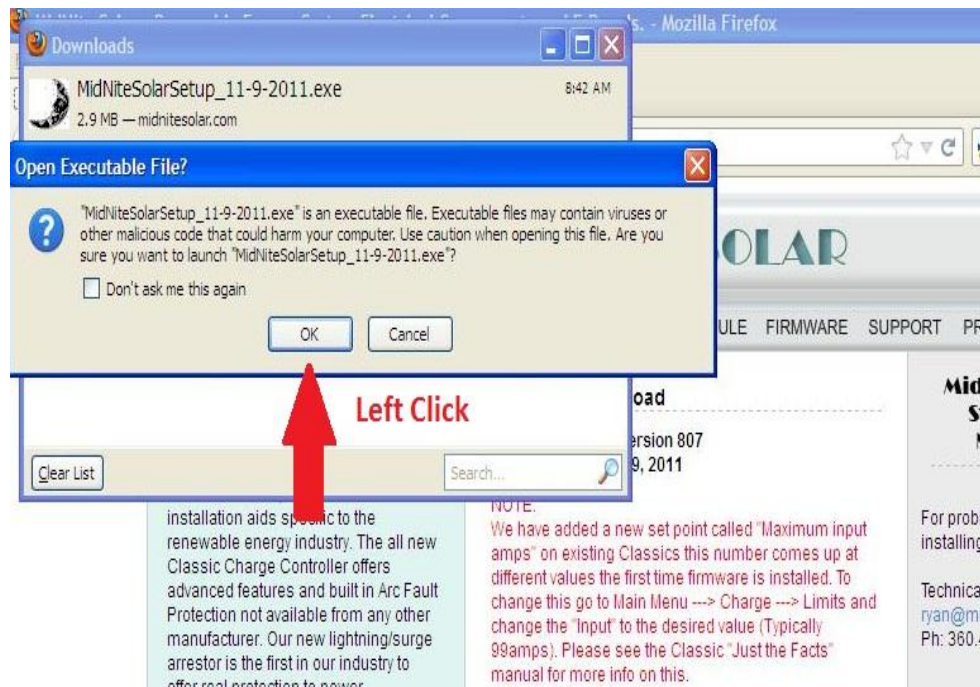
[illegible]s. - Mozilla Firefox

Downloads

MidNiteSolarSetup_11-9-2011.exe
8:42 AM
2.9 MB — midnitesolar.com

Open Executable File?

"MidNiteSolarSetup_11-9-2011.exe" is an executable file. Executable files may contain viruses or other malicious code that could harm your computer. Use caution when opening this file. Are you sure you want to launch "MidNiteSolarSetup_11-9-2011.exe"?

Don't ask me this again

OK
Cancel

Left Click

Clear List
Search...

OLAR

ULE FIRMWARE SUPPORT PR

oad

ersion 807
9, 2011

installation aids specific to the renewable energy industry. The all new Classic Charge Controller offers advanced features and built in Arc Fault Protection not available from any other manufacturer. Our new lightning/surge arrestor is the first in our industry to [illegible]

NOTE:
We have added a new set point called "Maximum input amps" on existing Classics this number comes up at different values the first time firmware is installed. To change this go to Main Menu ---> Charge ---> Limits and change the "Input" to the desired value (Typically 99amps). Please see the Classic "Just the Facts" manual for more info on this.

Mid
S
I

For prob
installing

Technica
ryan@m
Ph: 360.